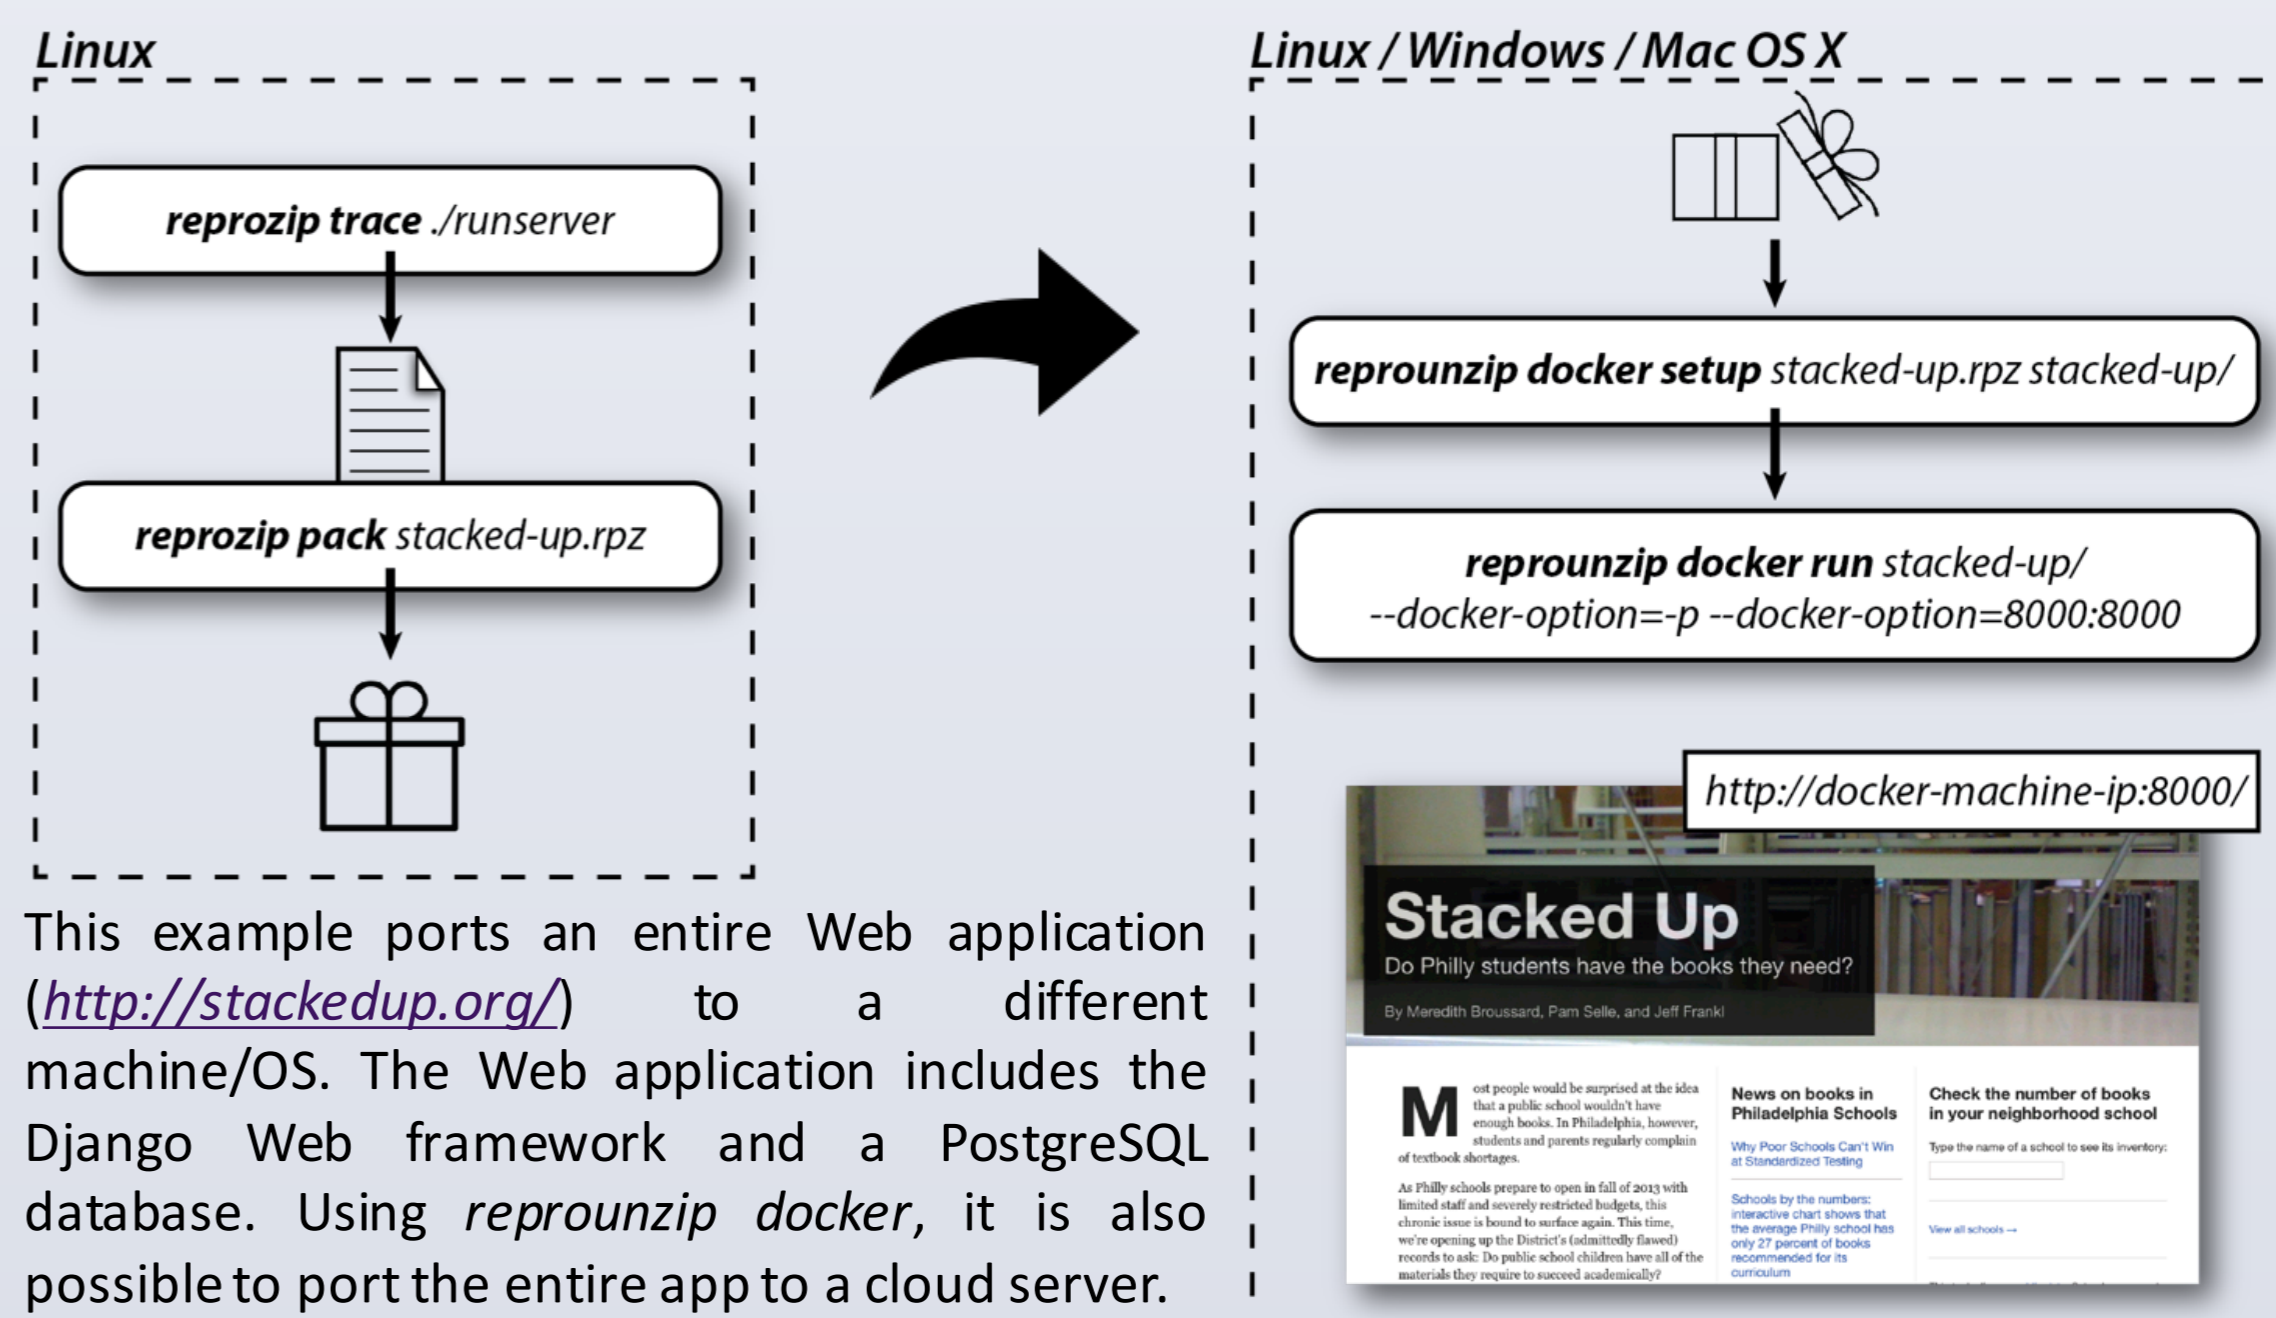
Linux

reprozip trace ./runserver

reprozip pack stacked-up.rpz

Linux / Windows / Mac OS X

reprounzip docker setup stacked-up.rpz stacked-up/

reprounzip docker run stacked-up/ --docker-option=-p --docker-option=8000:8000

http://docker-machine-ip:8000/

Stacked Up

Do Philly students have the books they need?

By Meredith Broussard, Pam Selle, and Jeff Frankl

Most people would be surprised at the idea that a public school wouldn't have enough books. In Philadelphia, however, students and parents regularly complain of textbook shortages.

As Philly schools prepare to open in fall of 2013 with limited staff and severely restricted budgets, this chronic issue is bound to surface again. This time, we're opening up the District's (admittedly flawed) records to ask: Do public school children have all of the materials they require to succeed academically?

News on books in Philadelphia Schools

Why Poor Schools Can't Win at Standardized Testing

Schools by the numbers: interactive chart shows that the average Philly school has only 27 percent of books recommended for its curriculum

Check the number of books in your neighborhood school

Type the name of a school to see its inventory:

View all schools →

This example ports an entire Web application (http://stackedup.org/) to a different machine/OS. The Web application includes the Django Web framework and a PostgreSQL database. Using reprounzip docker, it is also possible to port the entire app to a cloud server.